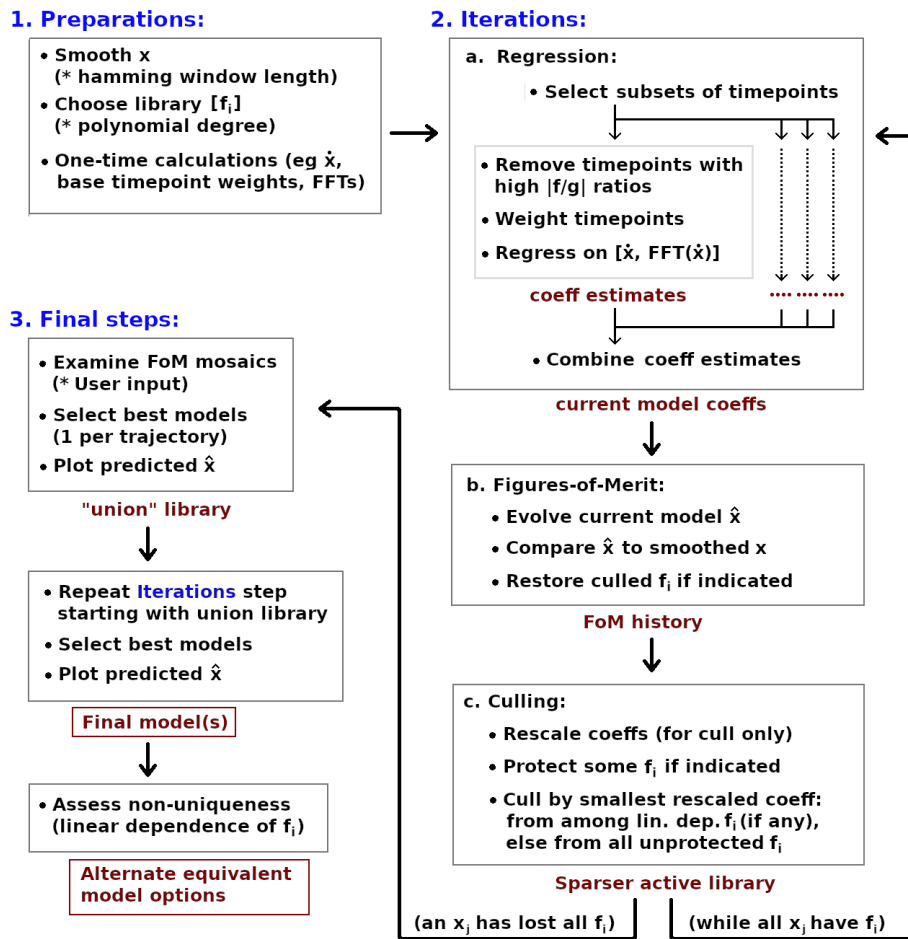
1. Preparations:

• Smooth x (* hamming window length)
• Choose library $[f_i]$ (* polynomial degree)
• One-time calculations (eg $\dot{x}$, base timepoint weights, FFTs)

2. Iterations:

a. Regression:

• Select subsets of timepoints

• Remove timepoints with high $|f/g|$ ratios
• Weight timepoints
• Regress on $[\dot{x}, FFT(\dot{x})]$

coeff estimates

• Combine coeff estimates

current model coeffs

b. Figures-of-Merit:

• Evolve current model $\hat{x}$
• Compare $\hat{x}$ to smoothed x
• Restore culled $f_i$ if indicated

FoM history

c. Culling:

• Rescale coeffs (for cull only)
• Protect some $f_i$ if indicated
• Cull by smallest rescaled coeff: from among lin. dep. $f_i$ (if any), else from all unprotected $f_i$

Sparser active library

(an $x_j$ has lost all $f_i$)

(while all $x_j$ have $f_i$)

3. Final steps:

• Examine FoM mosaics (* User input)
• Select best models (1 per trajectory)
• Plot predicted $\hat{x}$

"union" library

• Repeat Iterations step starting with union library
• Select best models
• Plot predicted $\hat{x}$

Final model(s)

• Assess non-uniqueness (linear dependence of $f_i$)

Alternate equivalent model options